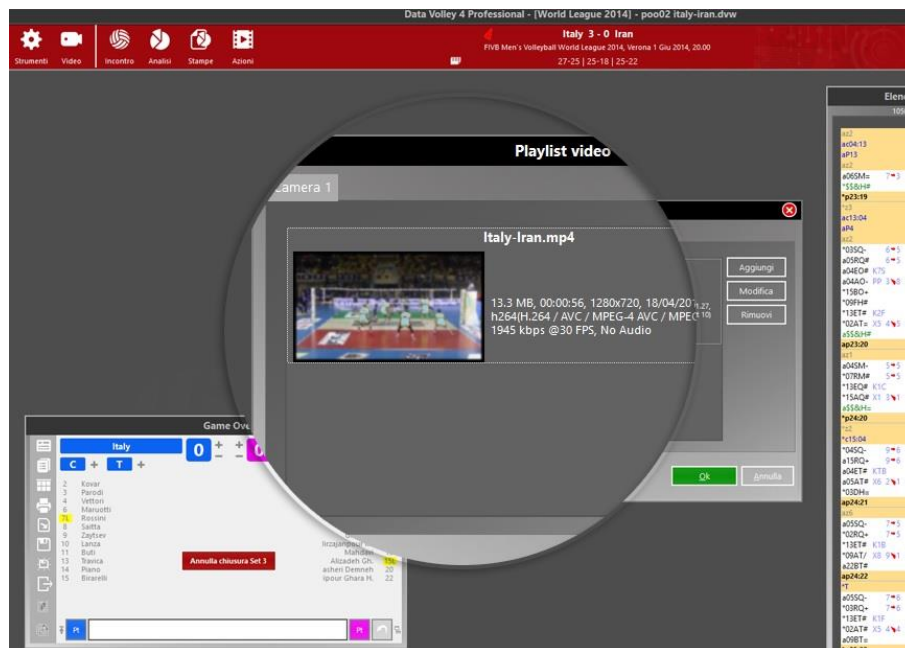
Data Volley 4 Professional - [World League 2014] - poo02 italy-iran.dvw

Strumenti Video Incontro Analisi Stampe Azioni

Italy 3 - 0 Iran
FIVB Men's Volleyball World League 2014, Verona 1 Giu 2014, 20.00
27-25 | 25-18 | 25-22

Playlist video

Camera 1

Italy-Iran.mp4

13.3 MB, 00:00:56, 1280x720, 18/04/20
h264(H.264 / AVC / MPEG-4 AVC / MPEG
1945 kbps @30 FPS, No Audio

Aggiungi
Modifica
Rimuovi

Ok
Annulla

Game Ove

Italy
C + T +
0 + 0

2 Kovar
3 Parodi
4 Vettori
6 Maruotti
7L Rossini
8 Saitta
9 Zaytsev
10 Lanza
11 Buti
13 Travica
14 Piano
15 Birarelli

Annulla chiusura Set 3

Mahdavi
Alizadeh Gh. 15L
asheri Demneh 20
ipour Ghara H. 22

Pt
Pt

Elen

az2
ac04:13
aP13
az2
a06SM= 7 3
*$$&H#
*p23:19
*z3
ac13:04
aP4
az2
*03SQ- 6 5
a05RQ# 6 5
a04EO# K7S
a04AO- PP 3 8
*15BO+
*09FH#
*13ET# K2F
*02AT= X5 4 5
a$$&H#
ap23:20
az1
a04SM- 5 5
*07RM# 5 5
*13EQ# K1C
*15AQ# X1 3 1
a$$&H=
*p24:20
*z2
*c15:04
*04SQ- 9 6
a15RQ+ 9 6
a04ET# K7B
a05AT# X6 2 1
*03DH=
ap24:21
az6
a05SQ- 7 5
*02RQ+ 7 5
*13ET# K1B
*09AT/ X8 9 1
a22BT#
ap24:22
*z1
a05SQ- 7 6
*03RQ+ 7 6
*13ET# K1F
*02AT# X5 4 4
a09BT=